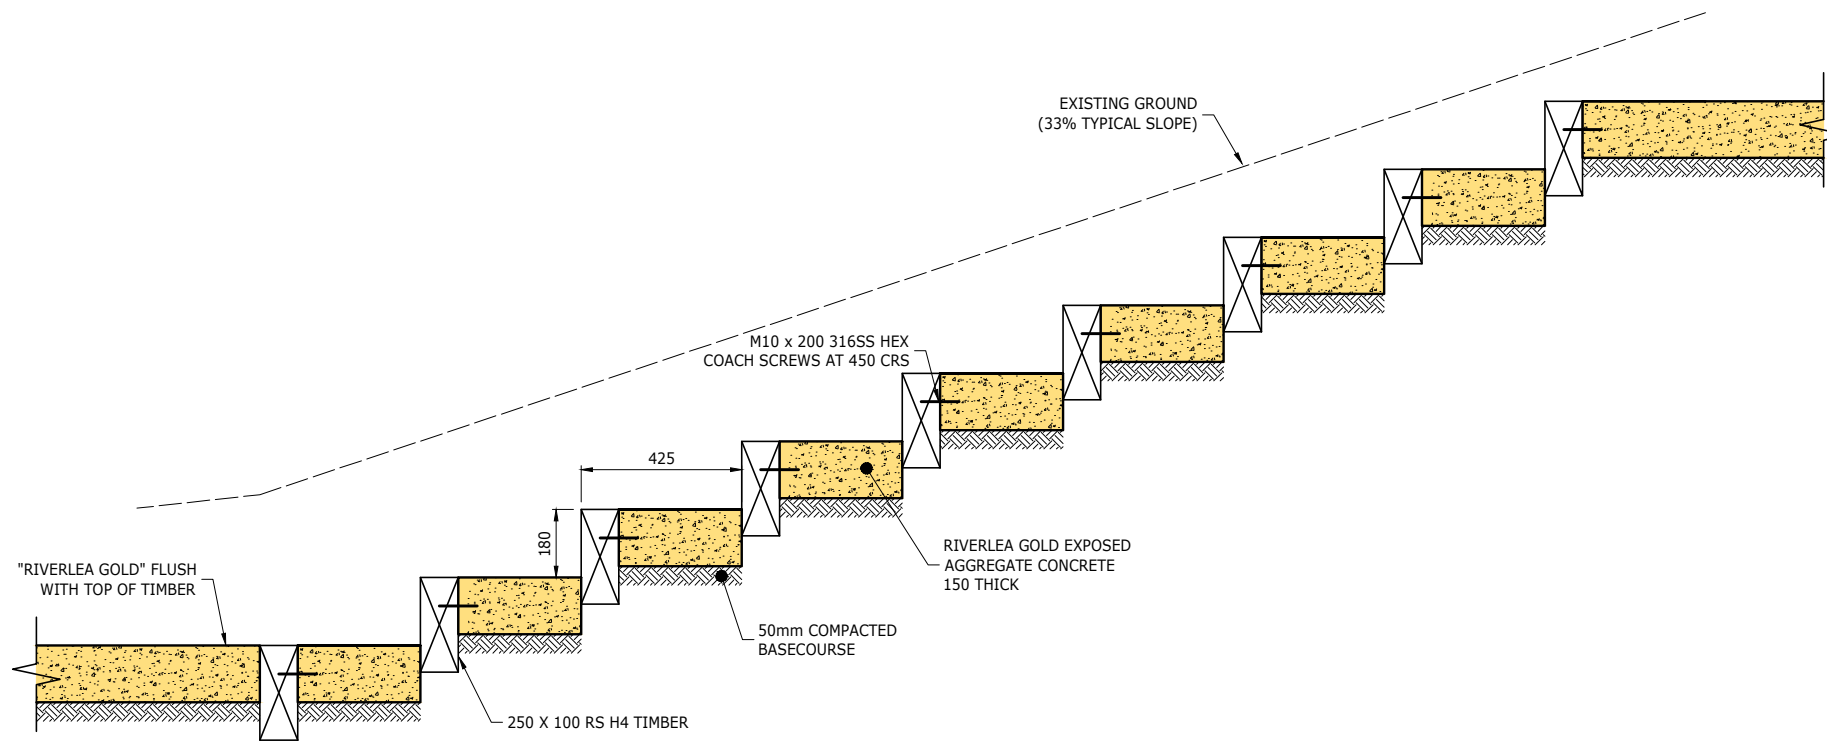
EXISTING GROUND
(33% TYPICAL SLOPE)

M10 x 200 316SS HEX
COACH SCREWS AT 450 CRS

425

180

"RIVERLEA GOLD" FLUSH
WITH TOP OF TIMBER

RIVERLEA GOLD EXPOSED
AGGREGATE CONCRETE
150 THICK

50mm COMPACTED
BASECOURSE

250 X 100 RS H4 TIMBER